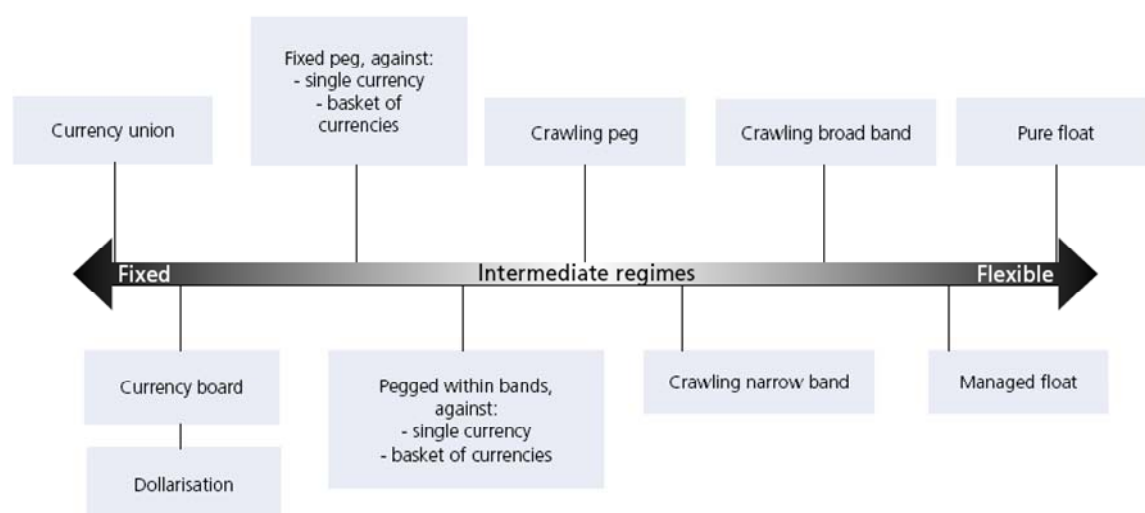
Currency union

Fixed peg, against:
- single currency
- basket of currencies

Crawling peg

Crawling broad band

Pure float

Fixed

Intermediate regimes

Flexible

Currency board

Dollarisation

Pegged within bands, against:
- single currency
- basket of currencies

Crawling narrow band

Managed float